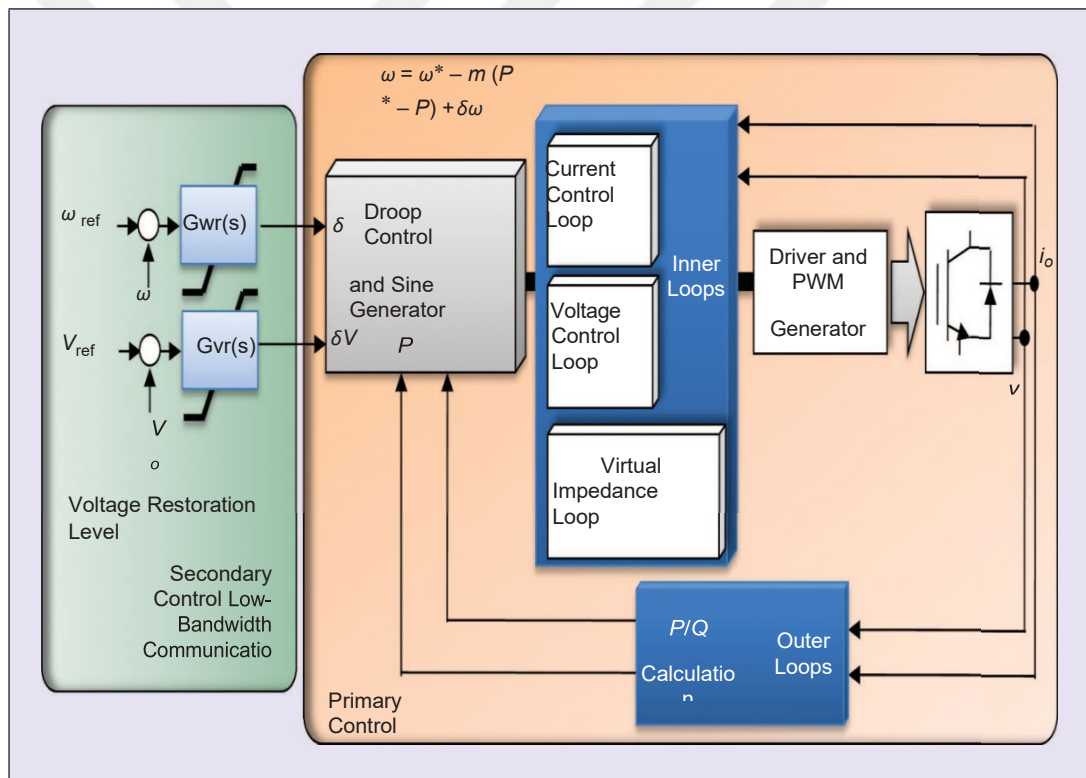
$\omega = \omega^* - m(P^* - P) + \delta\omega$

$\omega_{ref}$

Gwr(s)

$\omega$

$V_{ref}$

Gvr(s)

$V_o$

Voltage Restoration Level

Secondary Control Low-Bandwidth Communicatio

$\delta$

Droop Control

and Sine Generator

$\delta V$

$P$

Current Control Loop

Voltage Control Loop

Virtual Impedance Loop

Inner Loops

Driver and PWM

Generator

$i_o$

$v$

$P/Q$

Calculatio n

Outer Loops

Primary Control